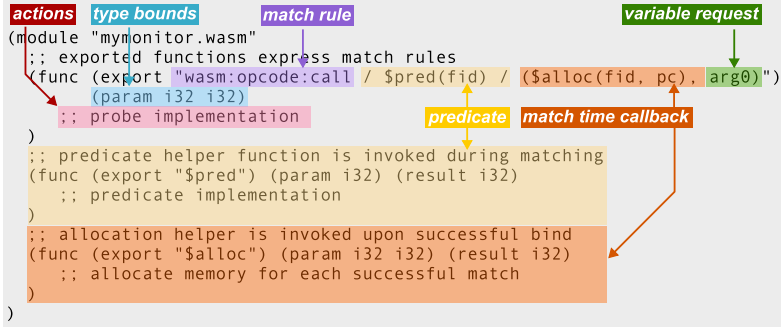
actions
type bounds
match rule
variable request

(module "mymonitor.wasm"
  ;; exported functions express match rules
  (func (export "wasm:opcode:call / $pred(fid) / ($alloc(fid, pc), arg0)")
      (param i32 i32)
    ;; probe implementation
  )
predicate
match time callback
  ;; predicate helper function is invoked during matching
  (func (export "$pred") (param i32) (result i32)
    ;; predicate implementation
  )
  ;; allocation helper is invoked upon successful bind
  (func (export "$alloc") (param i32 i32) (result i32)
    ;; allocate memory for each successful match
  )
)